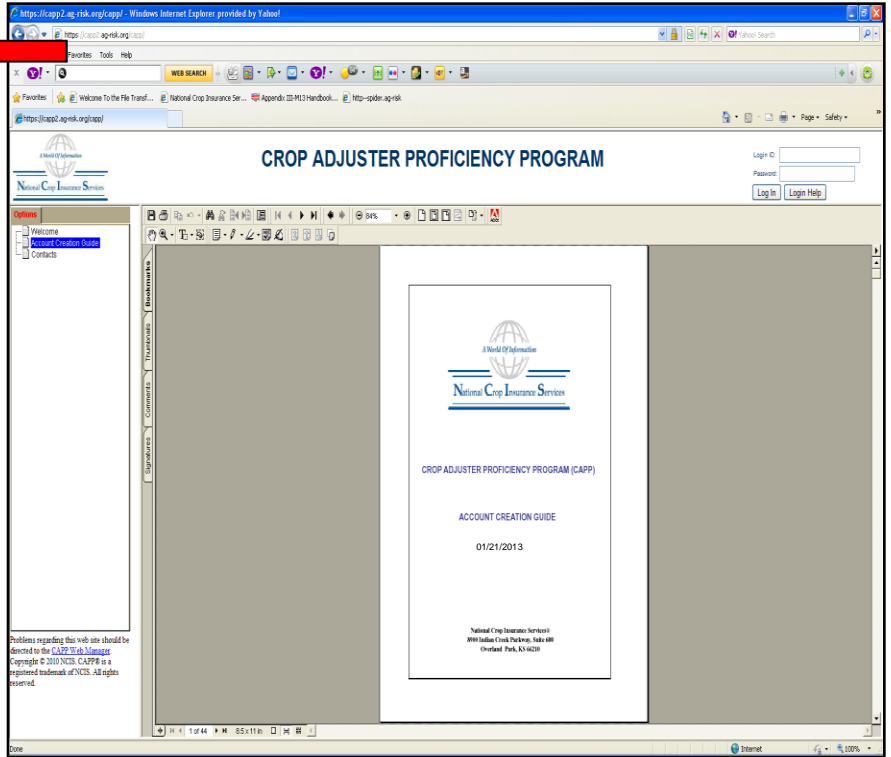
https://capp2.ag-risk.org/capp/ - Windows Internet Explorer provided by Yahoo!

https://capp2.ag-risk.org/capp/

Yahoo! Search

Favorites Tools Help

WEB SEARCH

Favorites

Welcome To the File Transf...

National Crop Insurance Ser...

Appendix III-M13 Handbook...

http--spider.ag-risk

https://capp2.ag-risk.org/capp/

Page Safety

A World Of Information

National Crop Insurance Services

CROP ADJUSTER PROFICIENCY PROGRAM

Login ID:

Password:

Log In

Login Help

Options

Welcome

Account Creation Guide

Contacts

84%

Bookmarks

Thumbnails

Comments

Signatures

A World Of Information

National Crop Insurance Services

CROP ADJUSTER PROFICIENCY PROGRAM (CAPP)

ACCOUNT CREATION GUIDE

01/21/2013

National Crop Insurance Services®
8900 Indian Creek Parkway, Suite 600
Overland Park, KS 66210

1 of 44

8.5 x 11 in

Problems regarding this web site should be directed to the CAPP Web Manager. Copyright © 2010 NCIS. CAPP® is a registered trademark of NCIS. All rights reserved.

Done

Internet

100%